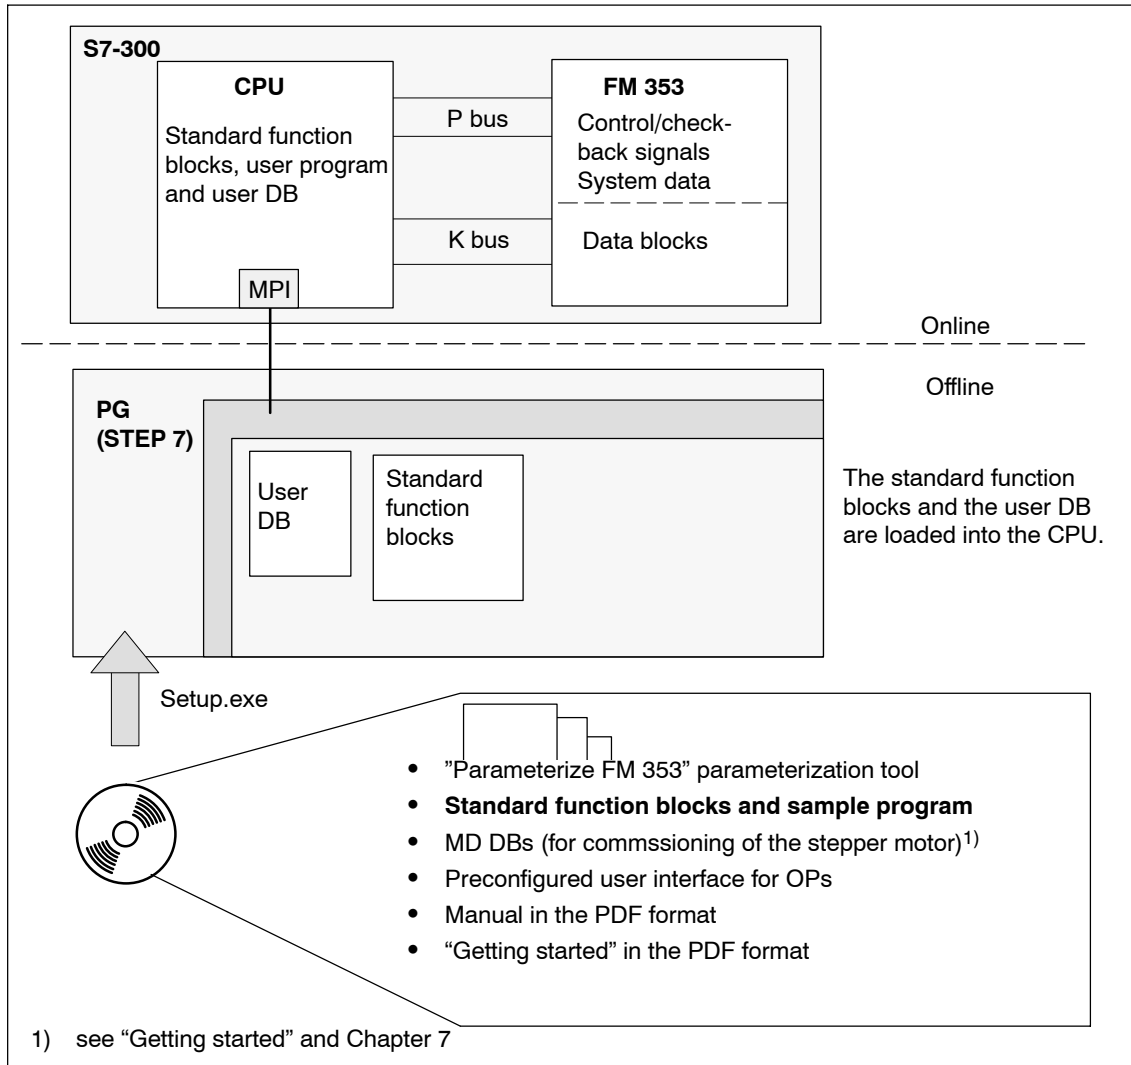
S7-300

CPU

Standard function blocks, user program and user DB

MPI

P bus

K bus

FM 353

Control/checkback signals
System data

Data blocks

Online

Offline

PG (STEP 7)

User DB

Standard function blocks

The standard function blocks and the user DB are loaded into the CPU.

Setup.exe

• ”Parameterize FM 353” parameterization tool
• **Standard function blocks and sample program**
• MD DBs (for commssioning of the stepper motor)$^{1)}$
• Preconfigured user interface for OPs
• Manual in the PDF format
• “Getting started” in the PDF format

1) see “Getting started” and Chapter 7